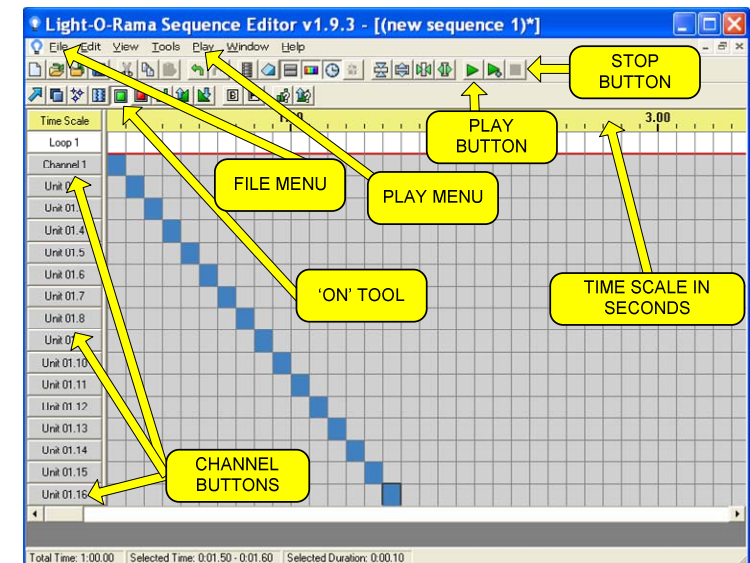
Light-O-Rama Sequence Editor v1.9.3 - [(new sequence 1)*]

File Edit View Tools Play Window Help

STOP BUTTON

PLAY BUTTON

Time Scale
Loop 1
Channel 1
Unit 0
Unit 01.
Unit 01.4
Unit 01.5
Unit 01.6
Unit 01.7
Unit 01.8
Unit 0
Unit 01.10
Unit 01.11
Unit 01.12
Unit 01.13
Unit 01.14
Unit 01.15
Unit 01.16

1.00
3.00

FILE MENU

PLAY MENU

'ON' TOOL

TIME SCALE IN SECONDS

CHANNEL BUTTONS

Total Time: 1:00.00 | Selected Time: 0:01.50 - 0:01.60 | Selected Duration: 0:00.10